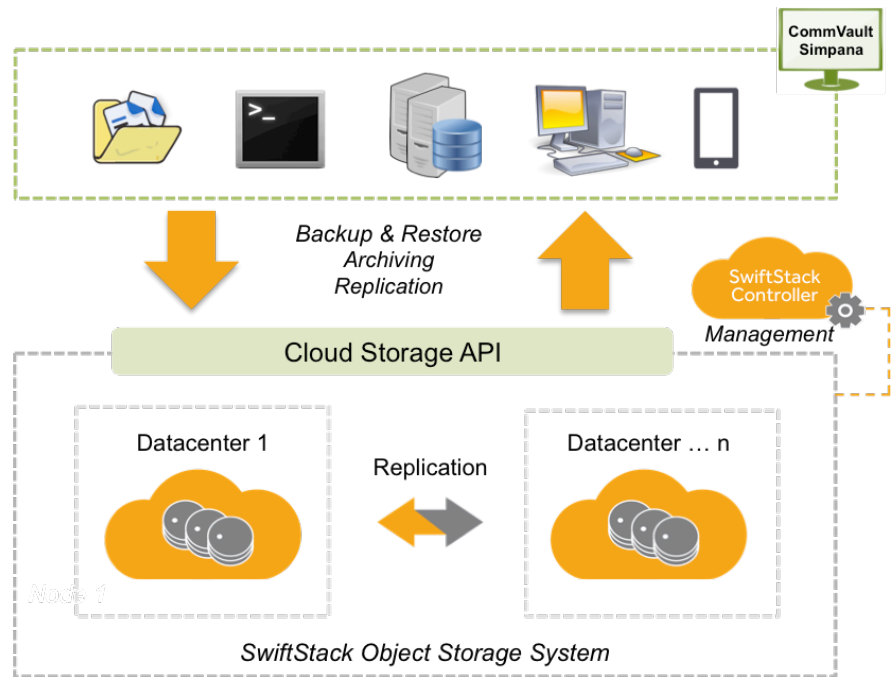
CommVault Simpana

>_

Backup & Restore
Archiving
Replication

SwiftStack Controller

Management

Cloud Storage API

Datacenter 1

Replication

Datacenter … n

Node 1

SwiftStack Object Storage System